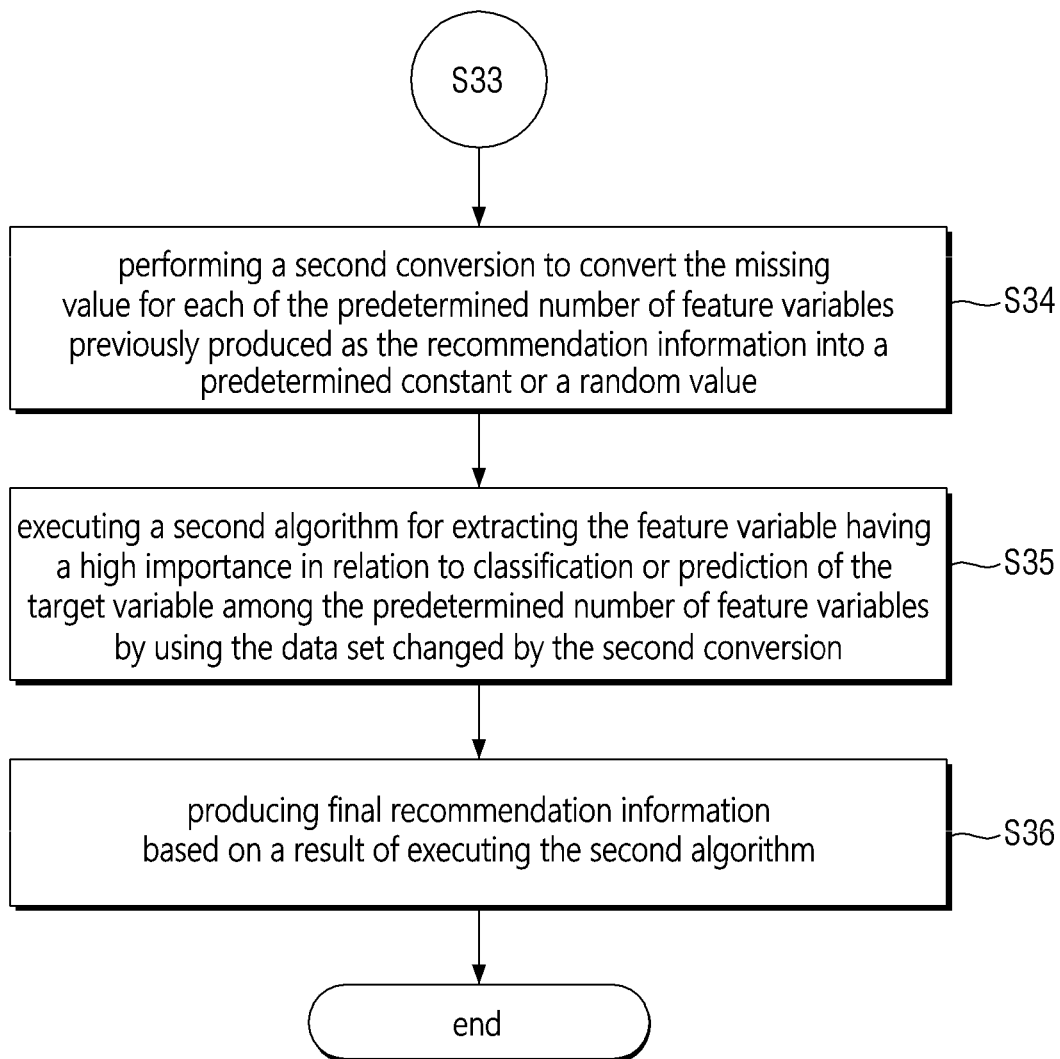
S33

performing a second conversion to convert the missing value for each of the predetermined number of feature variables previously produced as the recommendation information into a predetermined constant or a random value

S34

executing a second algorithm for extracting the feature variable having a high importance in relation to classification or prediction of the target variable among the predetermined number of feature variables by using the data set changed by the second conversion

S35

producing final recommendation information based on a result of executing the second algorithm

S36

end